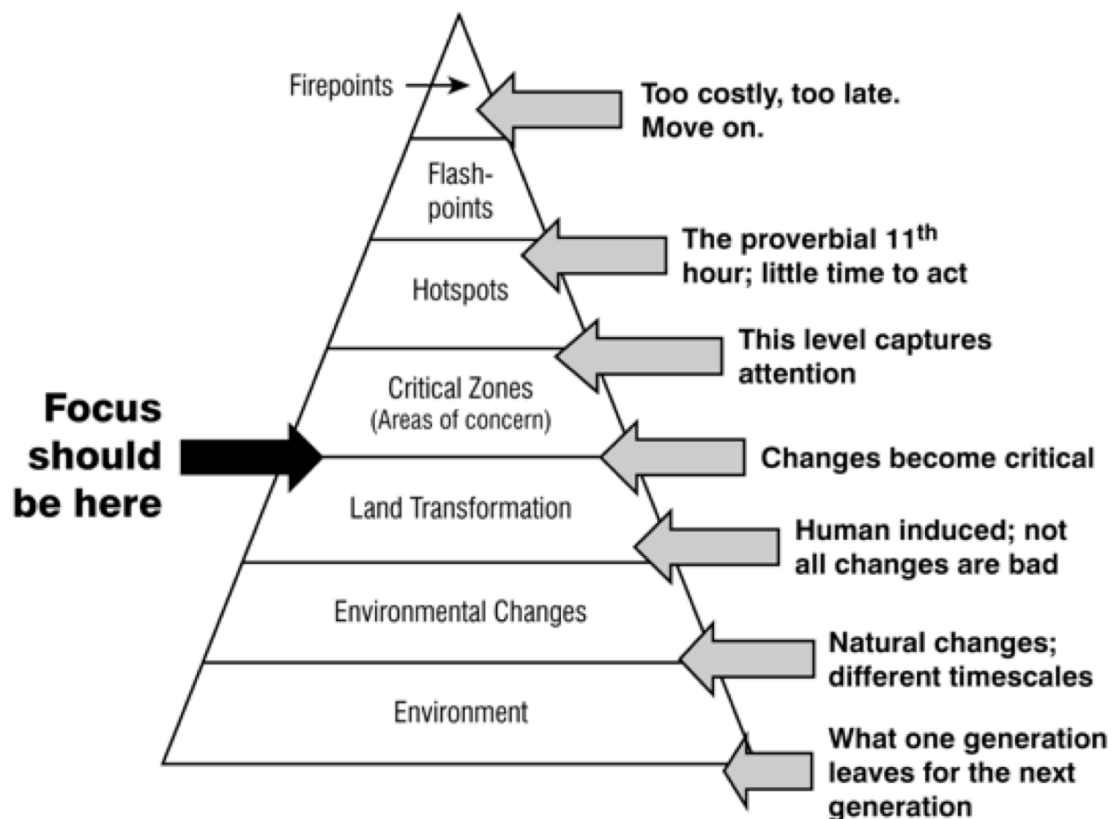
Firepoints

Too costly, too late. Move on.

Flash-points

The proverbial $11^{th}$ hour; little time to act

Hotspots

This level captures attention

Critical Zones
(Areas of concern)

Focus should be here

Changes become critical

Land Transformation

Human induced; not all changes are bad

Environmental Changes

Natural changes; different timescales

Environment

What one generation leaves for the next generation